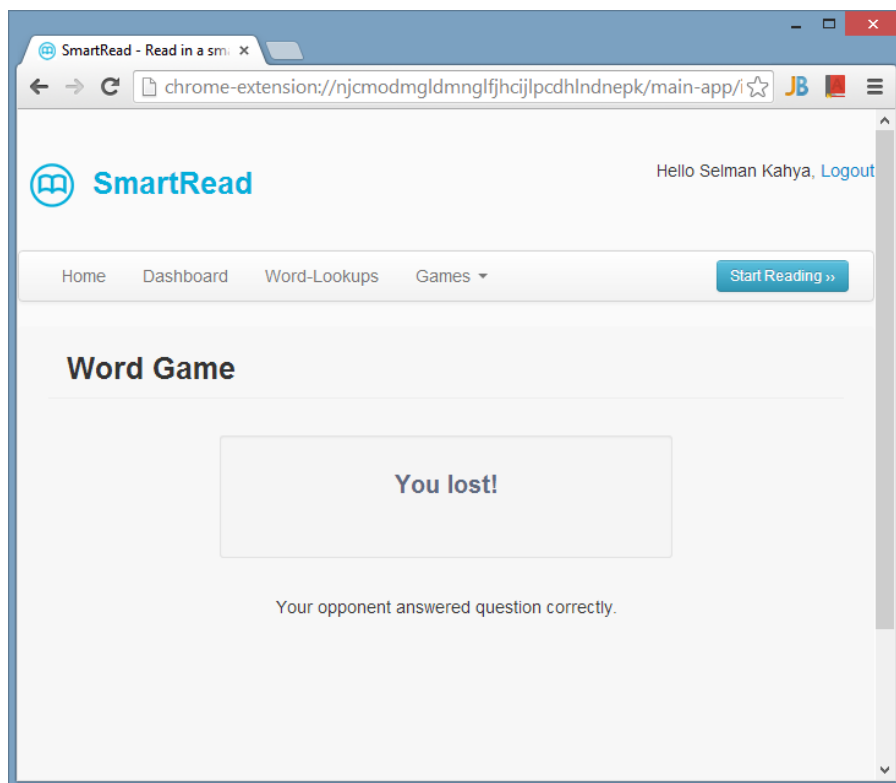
SmartRead - Read in a sm

chrome-extension://njcmodmgldmnglfjhcijlpcdhlndnepk/main-app/

JB

SmartRead

Hello Selman Kahya, Logout

Home Dashboard Word-Lookups Games

Start Reading ››

Word Game

You lost!

Your opponent answered question correctly.